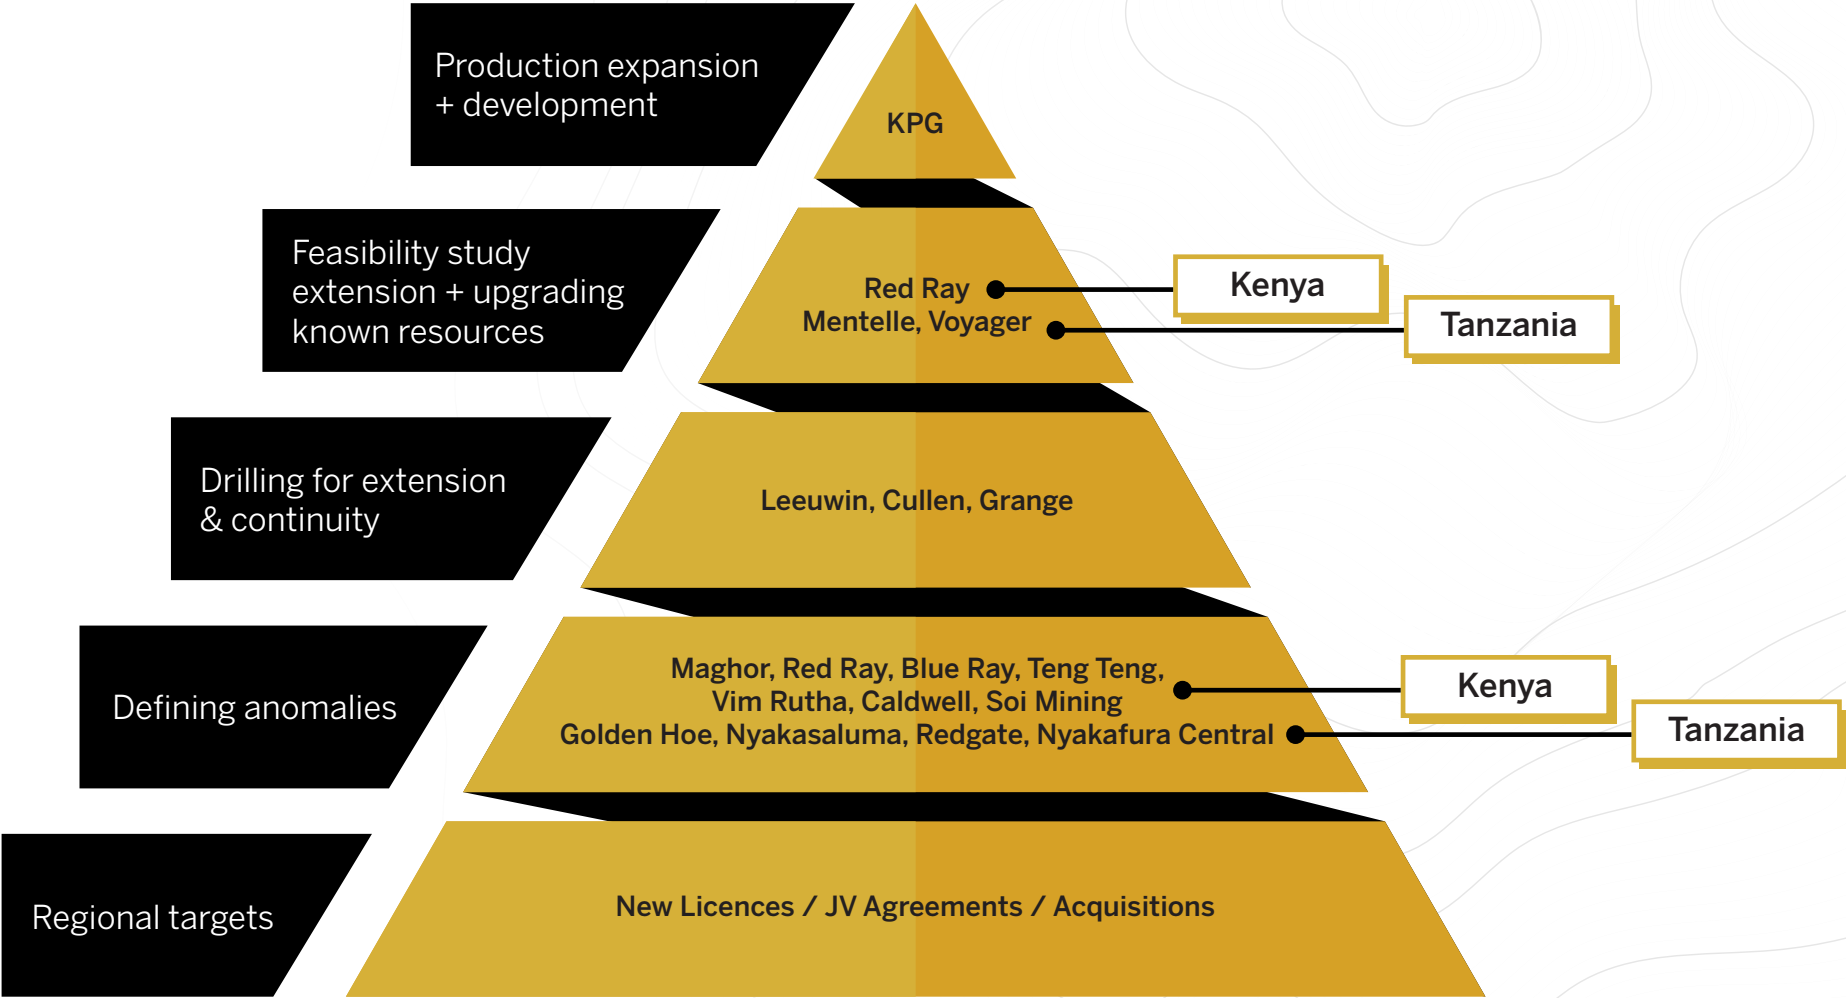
Production expansion + development

KPG

Feasibility study extension + upgrading known resources

Red Ray
Mentelle, Voyager

Kenya

Tanzania

Drilling for extension & continuity

Leeuwin, Cullen, Grange

Defining anomalies

Maghor, Red Ray, Blue Ray, Teng Teng,
Vim Rutha, Caldwell, Soi Mining
Golden Hoe, Nyakasaluma, Redgate, Nyakafura Central

Kenya

Tanzania

Regional targets

New Licences / JV Agreements / Acquisitions